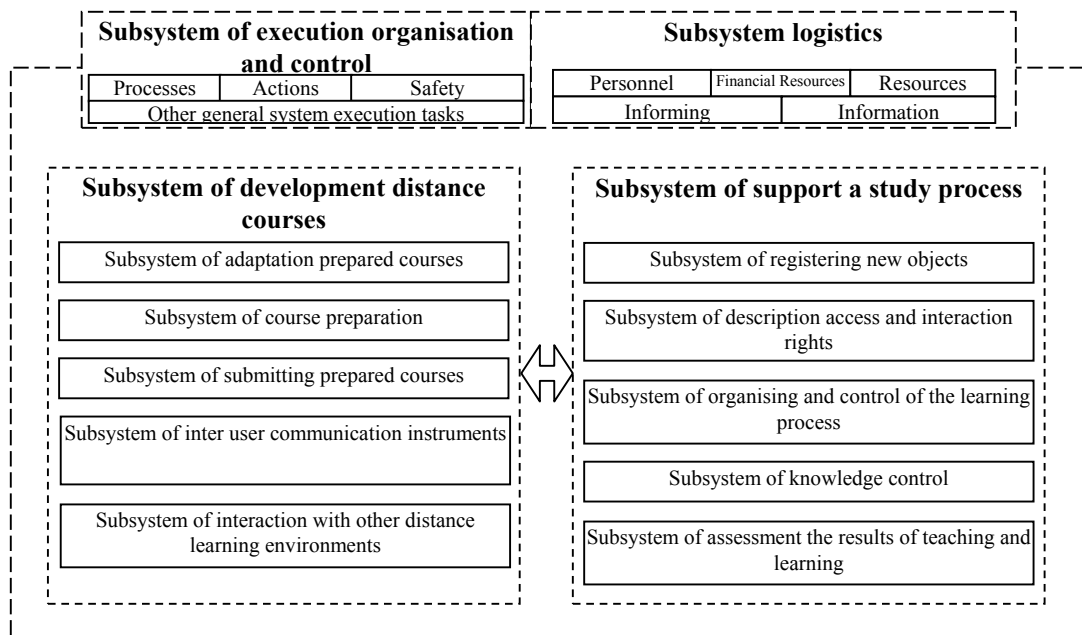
Subsystem of execution organisation and control

Processes

Actions

Safety

Other general system execution tasks

Subsystem logistics

Personnel

Financial Resources

Resources

Informing

Information

Subsystem of development distance courses

Subsystem of adaptation prepared courses

Subsystem of course preparation

Subsystem of submitting prepared courses

Subsystem of inter user communication instruments

Subsystem of interaction with other distance learning environments

Subsystem of support a study process

Subsystem of registering new objects

Subsystem of description access and interaction rights

Subsystem of organising and control of the learning process

Subsystem of knowledge control

Subsystem of assessment the results of teaching and learning